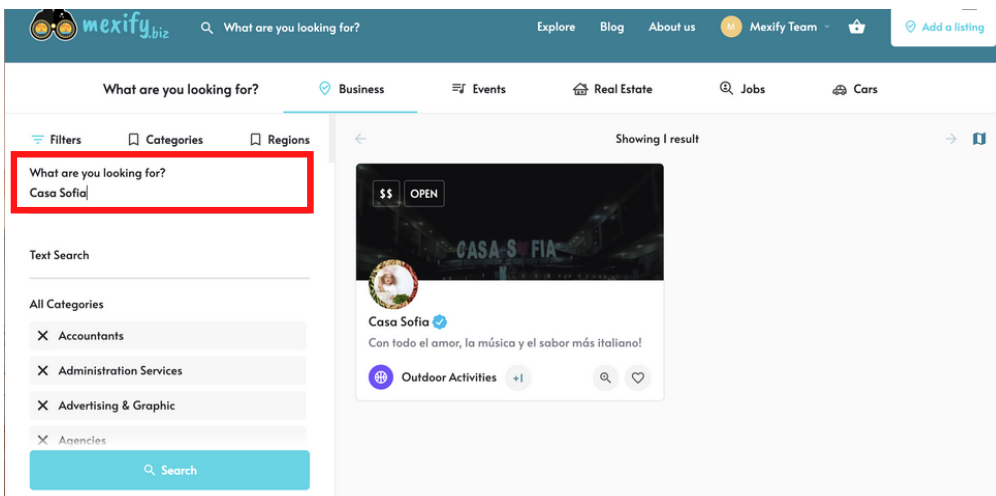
mexify.biz What are you looking for? Explore Blog About us M Mexify Team Add a listing

What are you looking for? Business Events Real Estate Jobs Cars

Filters Categories Regions

What are you looking for?
Casa Sofia

Text Search

All Categories

Accountants

Administration Services

Advertising & Graphic

Agencies

Search

Showing 1 result

$$ OPEN

CASA SOFIA

Casa Sofia

Con todo el amor, la música y el sabor más italiano!

Outdoor Activities +1